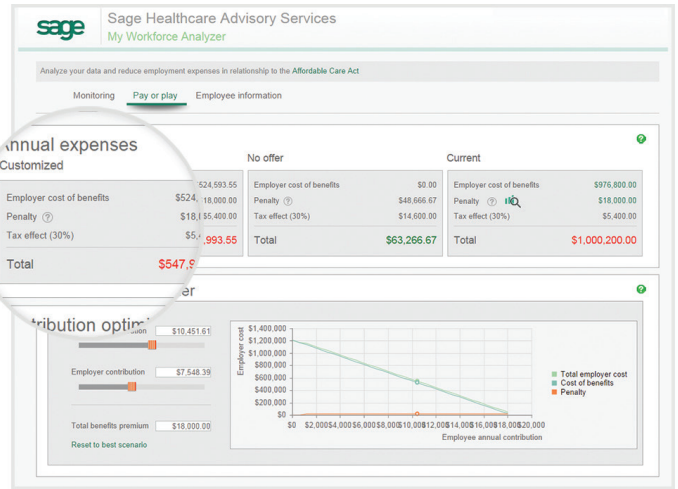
sage

Sage Healthcare Advisory Services

My Workforce Analyzer

Analyze your data and reduce employment expenses in relationship to the Affordable Care Act

Monitoring Pay or play Employee information

Annual expenses

Customized

| | |
|---|---|
| Employer cost of benefits | $524,524,593.55 |
| Penalty | $18,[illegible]$5,400.00 |
| Tax effect (30%) | $5,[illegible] |
| Total | $547,9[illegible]993.55 |

No offer

| | |
|---|---|
| Employer cost of benefits | $0.00 |
| Penalty | $48,666.67 |
| Tax effect (30%) | $14,600.00 |
| Total | $63,266.67 |

Current

| | |
|---|---|
| Employer cost of benefits | $976,800.00 |
| Penalty | $18,000.00 |
| Tax effect (30%) | $5,400.00 |
| Total | $1,000,200.00 |

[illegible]er

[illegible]ribution opti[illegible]

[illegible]ion $10,451.61

Employer contribution $7,548.39

Total benefits premium $18,000.00

Reset to best scenario

Employer cost

$1,400,000
$1,200,000
$1,000,000
$800,000
$600,000
$400,000
$200,000
$0

$0 $2,000 $4,000 $6,000 $8,000 $10,000 $12,000 $14,000 $16,000 $18,000 $20,000

Employee annual contribution

Total employer cost
Cost of benefits
Penalty